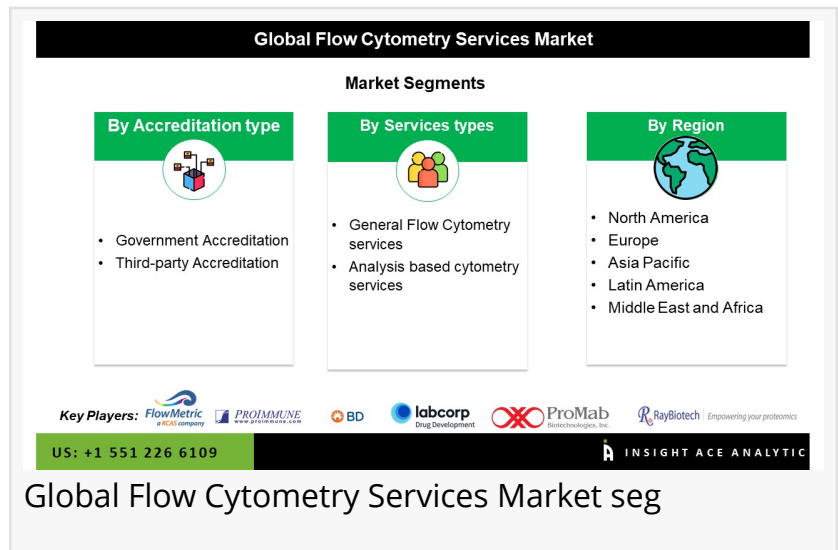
Global Flow Cytometry Services Market

Market Segments

By Accreditation type

• Government Accreditation
• Third-party Accreditation

By Services types

• General Flow Cytometry services
• Analysis based cytometry services

By Region

• North America
• Europe
• Asia Pacific
• Latin America
• Middle East and Africa

Key Players: FlowMetric a KCAS company PROIMMUNE www.proimmune.com BD labcorp Drug Development ProMab Biotechnologies, Inc. RayBiotech Empowering your proteomics

US: +1 551 226 6109

INSIGHT ACE ANALYTIC

Global Flow Cytometry Services Market seg